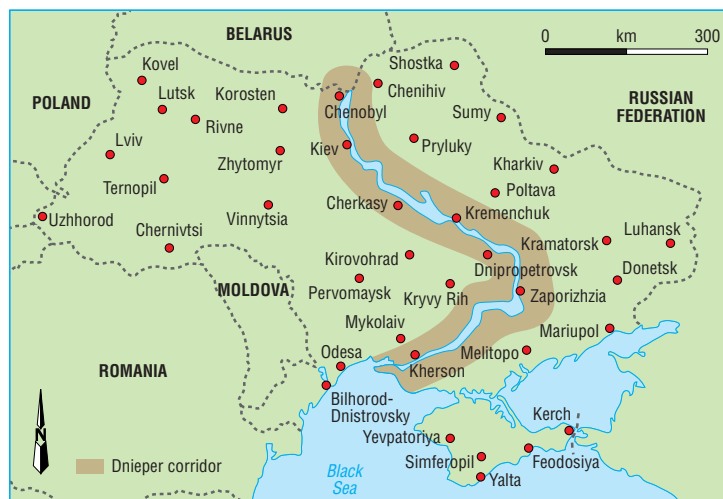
BELARUS

0 km 300

POLAND

RUSSIAN FEDERATION

Kovel
Lutsk
Korosten
Rivne
Lviv
Zhytomyr
Ternopil
Uzhhorod
Chernivtsi
Vinnytsia
Shostka
Chenihiv
Chenobyl
Sumy
Pryluky
Kiev
Kharkiv
Poltava
Cherkasy
Kremenchuk
Kirovohrad
Kramatorsk
Luhansk
Dnipropetrovsk
Donetsk
MOLDOVA
Pervomaysk
Kryvy Rih
Zaporizhzia
Mykolaiv
Mariupol
Odesa
Melitopo
Kherson
ROMANIA
Bilhorod-Dnistrovsky
Kerch
Yevpatoriya
Simferopil
Feodosiya
Yalta
N
Dnieper corridor
Black Sea